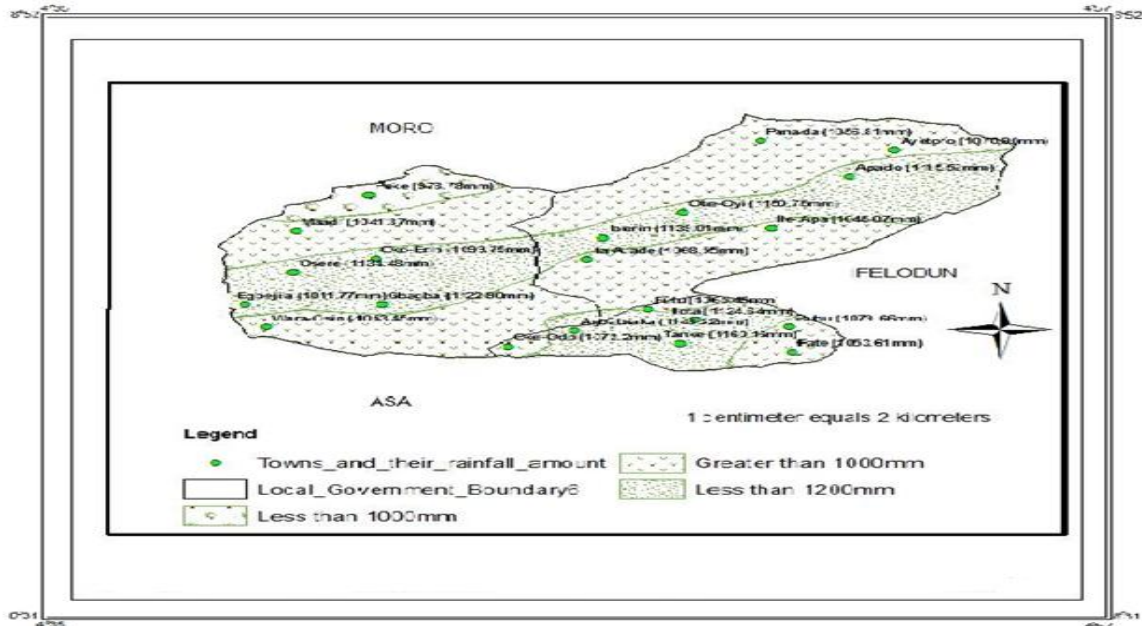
MORO

Panada (1036.81mm)
Ayetoro (1070.09mm)
Apado (1115.55mm)
Fece (973.78mm)
Ole-Oyi (1150.76mm)
Maad (1341.37mm)
Ilorin (1135.01mm)
Ile-Apa (1646.07mm)
Oke-Erin (1093.75mm)
Osere (1131.48mm)
Ile Arade (1068.35mm)
FELODUN
N
Egbejila (1011.77mm)
Gbagba (1122.80mm)
Ratu (1363.45mm)
Ilota (1124.34mm)
Wara-Osin (1053.85mm)
Agbeyangi (1136.22mm)
Fufu (1073.66mm)
Oke-Odo (1172.2mm)
Tanke (1162.15mm)
Fate (1053.61mm)
ASA

1 centimeter equals 2 kilometers

Legend
Towns_and_their_rainfall_amount
Greater than 1000mm
Local_Government_Boundary6
Less than 1200mm
Less than 1000mm